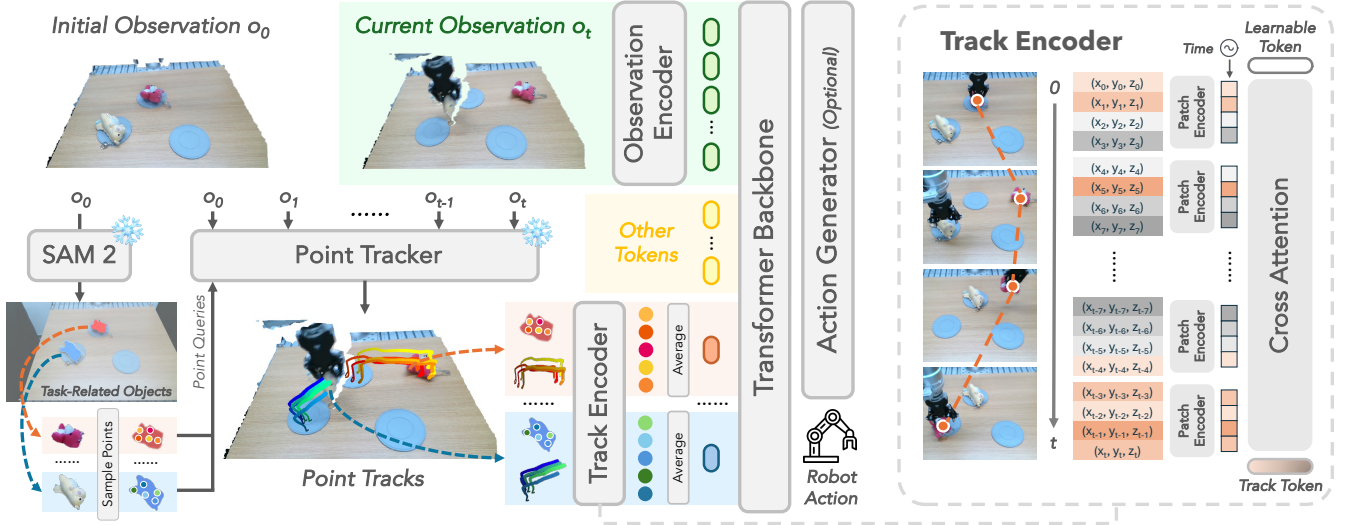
Initial Observation $o_0$

Current Observation $o_t$

Observation Encoder

Transformer Backbone

Action Generator (Optional)

$o_0$

SAM 2

$o_0$ $o_1$ ...... $o_{t-1}$ $o_t$

Point Tracker

Other Tokens

Point Queries

Task-Related Objects

Sample Points

......

......

Point Tracks

Track Encoder

Average

Average

......

Robot Action

Track Encoder

Time

Learnable Token

0

t

$(x_0, y_0, z_0)$
$(x_1, y_1, z_1)$
$(x_2, y_2, z_2)$
$(x_3, y_3, z_3)$

Patch Encoder

$(x_4, y_4, z_4)$
$(x_5, y_5, z_5)$
$(x_6, y_6, z_6)$
$(x_7, y_7, z_7)$

Patch Encoder

......

......

$(x_{t-7}, y_{t-7}, z_{t-7})$
$(x_{t-6}, y_{t-6}, z_{t-6})$
$(x_{t-5}, y_{t-5}, z_{t-5})$
$(x_{t-4}, y_{t-4}, z_{t-4})$

Patch Encoder

$(x_{t-3}, y_{t-3}, z_{t-3})$
$(x_{t-2}, y_{t-2}, z_{t-2})$
$(x_{t-1}, y_{t-1}, z_{t-1})$
$(x_t, y_t, z_t)$

Patch Encoder

Cross Attention

Track Token